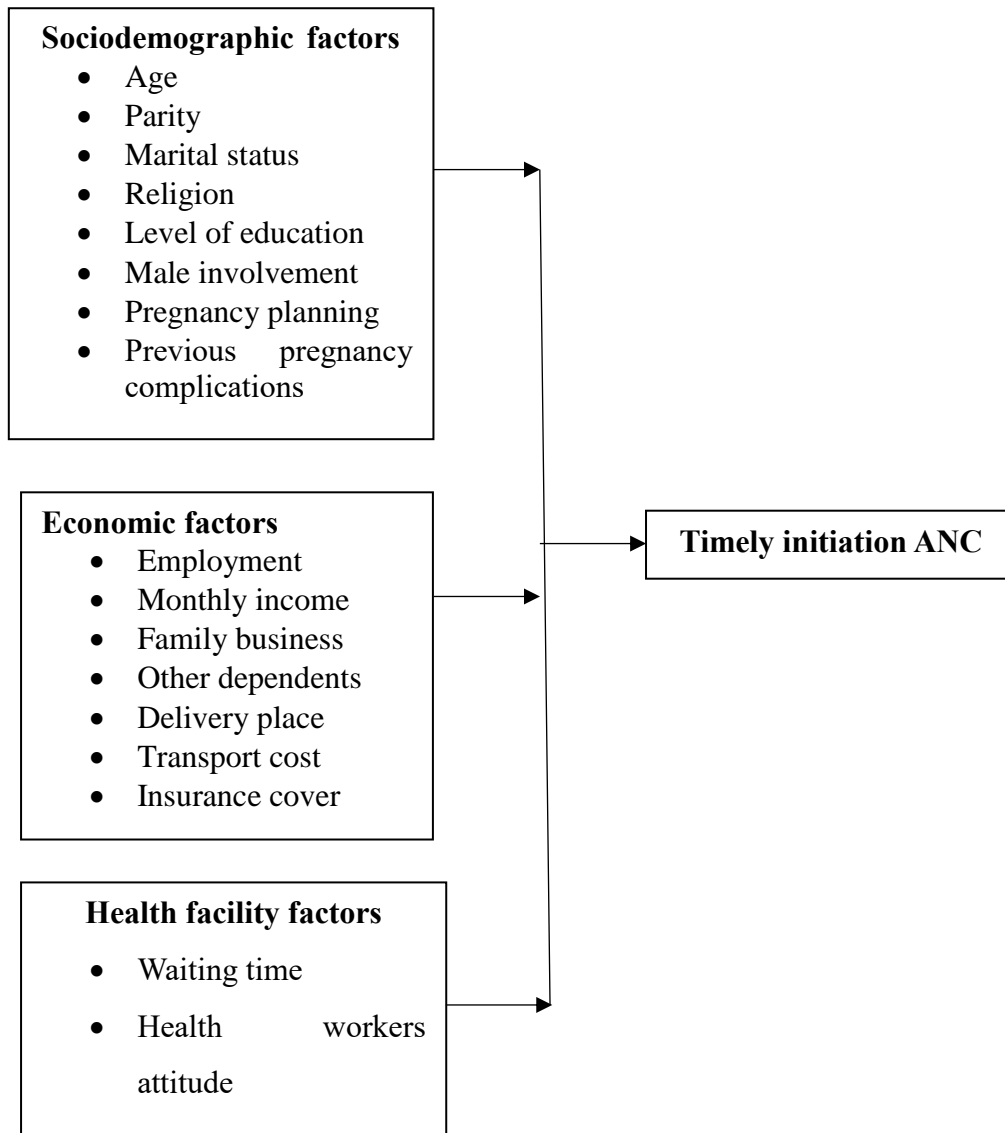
Sociodemographic factors
- Age
- Parity
- Marital status
- Religion
- Level of education
- Male involvement
- Pregnancy planning
- Previous pregnancy complications

Economic factors
- Employment
- Monthly income
- Family business
- Other dependents
- Delivery place
- Transport cost
- Insurance cover

Health facility factors
- Waiting time
- Health workers attitude

Timely initiation ANC